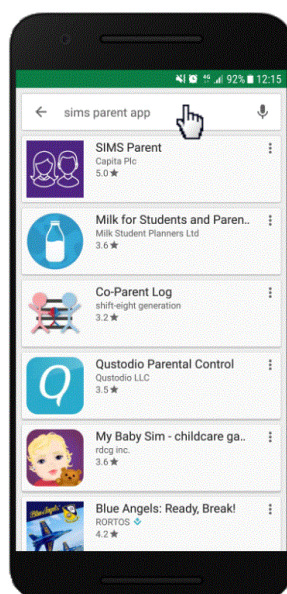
92% 12:15

sims parent app

SIMS Parent
Capita Plc
5.0 ★

Milk for Students and Paren..
Milk Student Planners Ltd
3.6 ★

Co-Parent Log
shift-eight generation
3.2 ★

Qustodio Parental Control
Qustodio LLC
3.5 ★

My Baby Sim - childcare ga..
rdcg inc.
3.6 ★

Blue Angels: Ready, Break!
RORTOS
4.2 ★